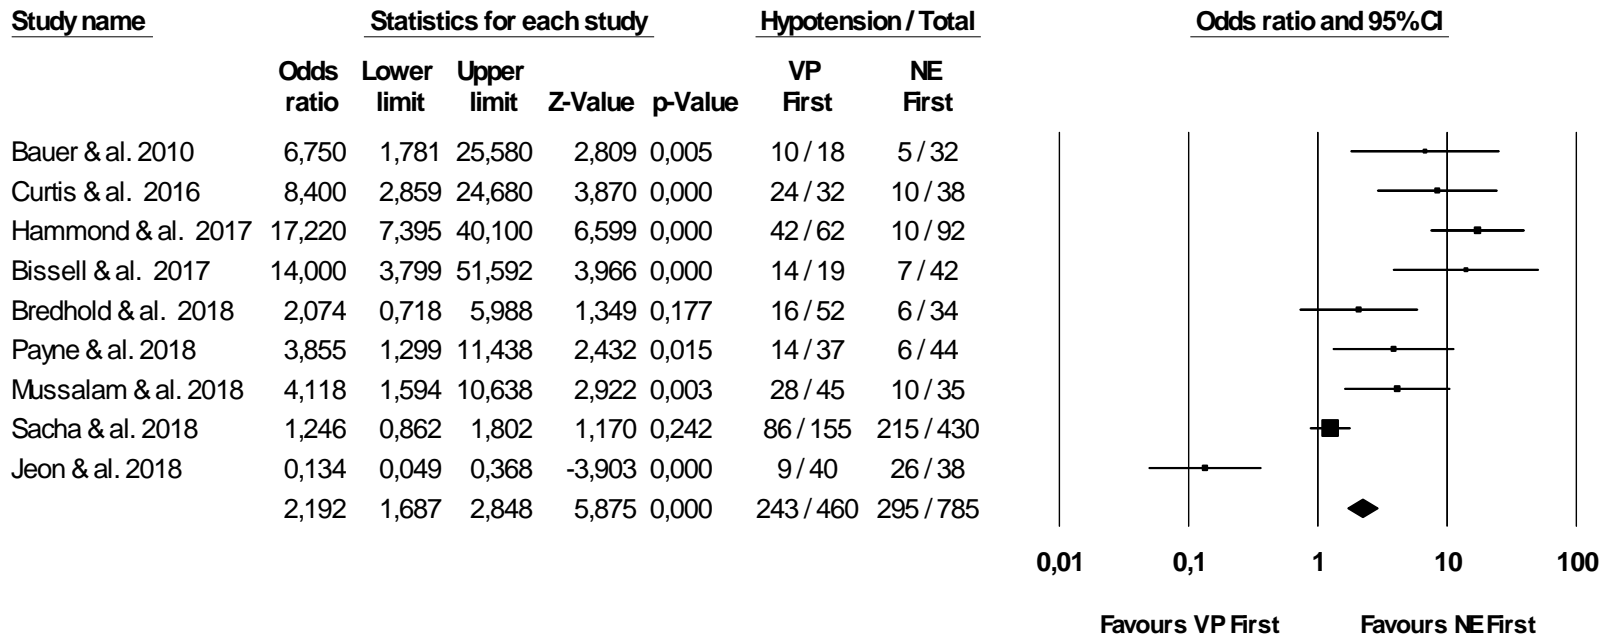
| Study name | Statistics for each study | | | | | Hypotension / Total | |
|---|---|---|---|---|---|---|---|
| | Odds ratio | Lower limit | Upper limit | Z-Value | p-Value | VP First | NE First |
| Bauer & al. 2010 | 6,750 | 1,781 | 25,580 | 2,809 | 0,005 | 10 / 18 | 5 / 32 |
| Curtis & al. 2016 | 8,400 | 2,859 | 24,680 | 3,870 | 0,000 | 24 / 32 | 10 / 38 |
| Hammond & al. 2017 | 17,220 | 7,395 | 40,100 | 6,599 | 0,000 | 42 / 62 | 10 / 92 |
| Bissell & al. 2017 | 14,000 | 3,799 | 51,592 | 3,966 | 0,000 | 14 / 19 | 7 / 42 |
| Bredhold & al. 2018 | 2,074 | 0,718 | 5,988 | 1,349 | 0,177 | 16 / 52 | 6 / 34 |
| Payne & al. 2018 | 3,855 | 1,299 | 11,438 | 2,432 | 0,015 | 14 / 37 | 6 / 44 |
| Mussalam & al. 2018 | 4,118 | 1,594 | 10,638 | 2,922 | 0,003 | 28 / 45 | 10 / 35 |
| Sacha & al. 2018 | 1,246 | 0,862 | 1,802 | 1,170 | 0,242 | 86 / 155 | 215 / 430 |
| Jeon & al. 2018 | 0,134 | 0,049 | 0,368 | -3,903 | 0,000 | 9 / 40 | 26 / 38 |
| | 2,192 | 1,687 | 2,848 | 5,875 | 0,000 | 243 / 460 | 295 / 785 |

Odds ratio and 95%CI

0,01 0,1 1 10 100

Favours VP First Favours NE First